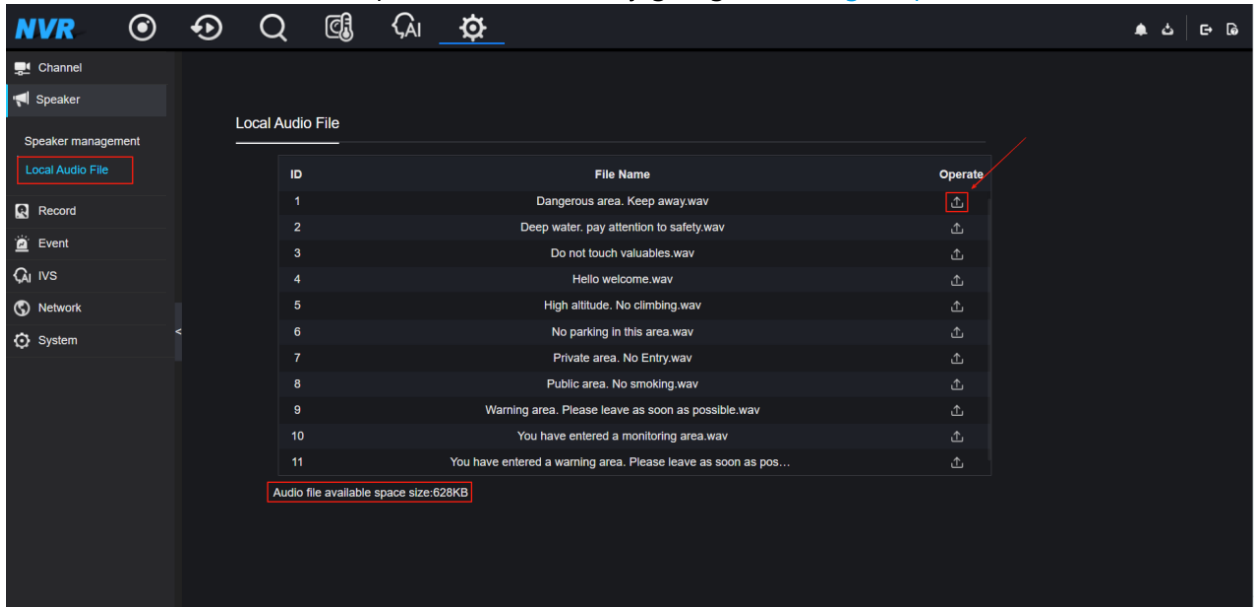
NVR

Channel
Speaker
Speaker management
Local Audio File
Record
Event
IVS
Network
System

Local Audio File

| ID | File Name | Operate |
|---|---|---|
| 1 | Dangerous area. Keep away.wav | |
| 2 | Deep water. pay attention to safety.wav | |
| 3 | Do not touch valuables.wav | |
| 4 | Hello welcome.wav | |
| 5 | High altitude. No climbing.wav | |
| 6 | No parking in this area.wav | |
| 7 | Private area. No Entry.wav | |
| 8 | Public area. No smoking.wav | |
| 9 | Warning area. Please leave as soon as possible.wav | |
| 10 | You have entered a monitoring area.wav | |
| 11 | You have entered a warning area. Please leave as soon as pos... | |

Audio file available space size:628KB